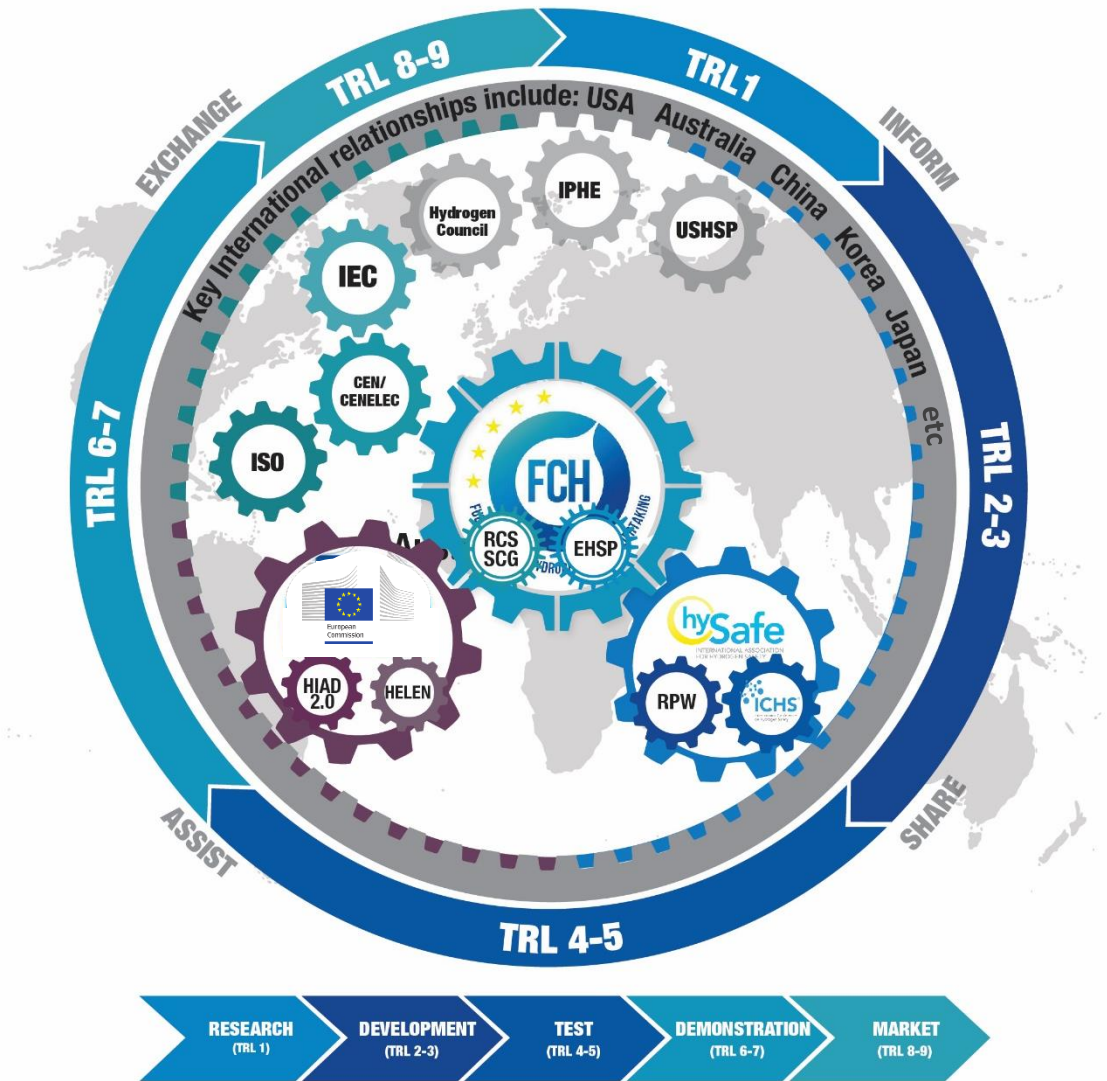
TRL 8-9

TRL 1

EXCHANGE

INFORM

Key International relationships include: USA Australia China Korea Japan etc

IPHE

Hydrogen Council

USHSP

IEC

CEN/ CENELEC

ISO

FCH

RCS SCG

EHSP

TRL 6-7

TRL 2-3

European Commission

HIAD 2.0

HELEN

hySafe

INTERNATIONAL ASSOCIATION FOR HYDROGEN SAFETY

RPW

ICHS

ASSIST

SHARE

TRL 4-5

RESEARCH (TRL 1)

DEVELOPMENT (TRL 2-3)

TEST (TRL 4-5)

DEMONSTRATION (TRL 6-7)

MARKET (TRL 8-9)